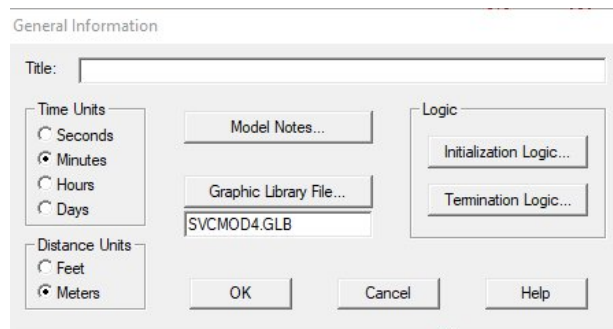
General Information

Title:

Time Units
Seconds
Minutes
Hours
Days

Model Notes...

Graphic Library File...

SVCMOD4.GLB

Logic
Initialization Logic...
Termination Logic...

Distance Units
Feet
Meters

OK
Cancel
Help